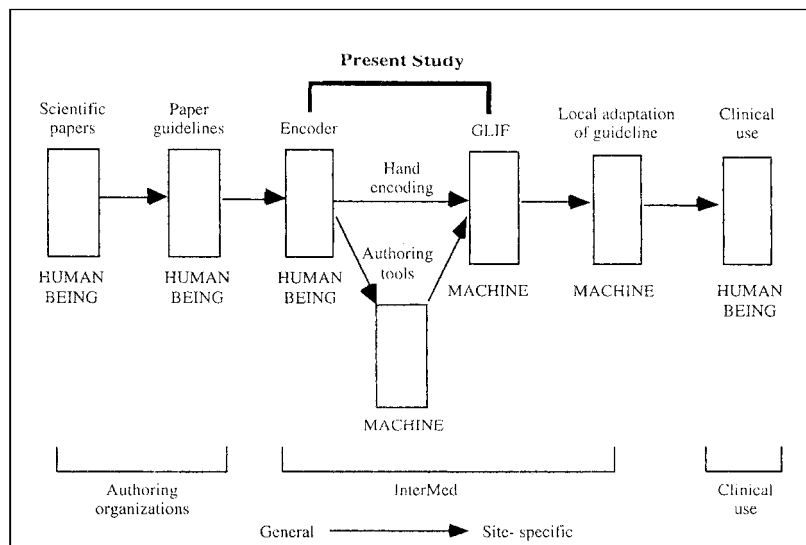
Present Study

Scientific papers

Paper guidelines

Encoder

GLIF

Local adaptation of guideline

Clinical use

Hand encoding

Authoring tools

HUMAN BEING

HUMAN BEING

HUMAN BEING

MACHINE

MACHINE

HUMAN BEING

MACHINE

Authoring organizations

InterMed

Clinical use

General

Site- specific